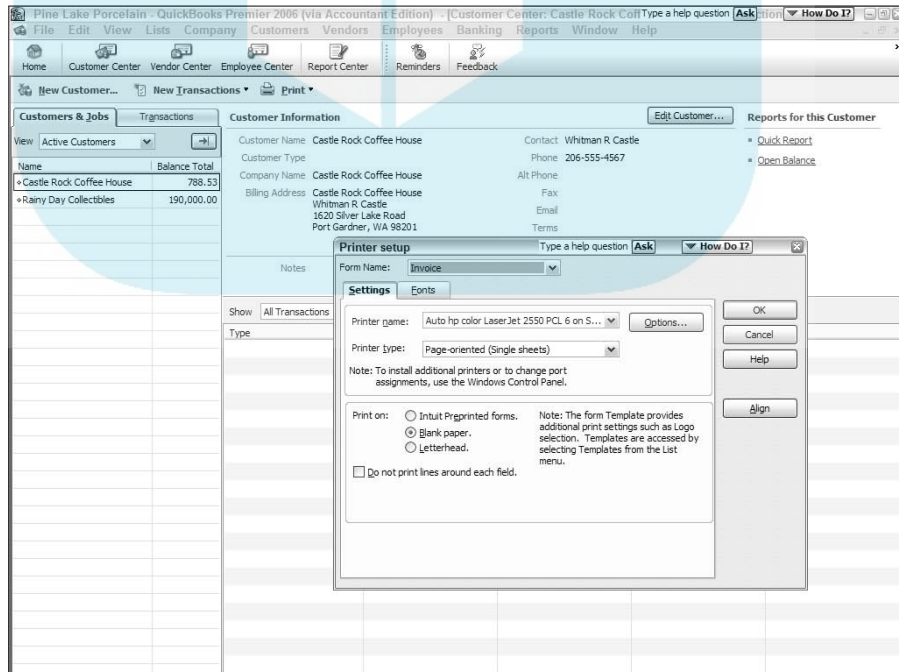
Pine Lake Porcelain - QuickBooks Premier 2006 (via Accountant Edition) - [Customer Center: Castle Rock Coff Type a help question Ask How Do I?

File Edit View Lists Company Customers Vendors Employees Banking Reports Window Help

Home Customer Center Vendor Center Employee Center Report Center Reminders Feedback

New Customer... New Transactions Print

Customers & Jobs Transactions

View Active Customers

| Name | Balance Total |
|---|---|
| Castle Rock Coffee House | 788.53 |
| Rainy Day Collectibles | 190,000.00 |

Customer Information

Edit Customer...

Customer Name Castle Rock Coffee House
Customer Type
Company Name Castle Rock Coffee House
Billing Address Castle Rock Coffee House Whitman R Castle 1620 Silver Lake Road Port Gardner, WA 98201

Contact Whitman R Castle
Phone 206-555-4567
Alt Phone
Fax
Email
Terms

Notes

Reports for this Customer
Quick Report
Open Balance

Show All Transactions
Type

Printer setup

Type a help question Ask How Do I?

Form Name: Invoice

Settings Fonts

Printer name: Auto hp color LaserJet 2550 PCL 6 on S... Options...

Printer type: Page-oriented (Single sheets)

Note: To install additional printers or to change port assignments, use the Windows Control Panel.

Print on: Intuit Preprinted forms. Blank paper. Letterhead.

Note: The form Template provides additional print settings such as Logo selection. Templates are accessed by selecting Templates from the List menu.

Do not print lines around each field.

OK
Cancel
Help
Align